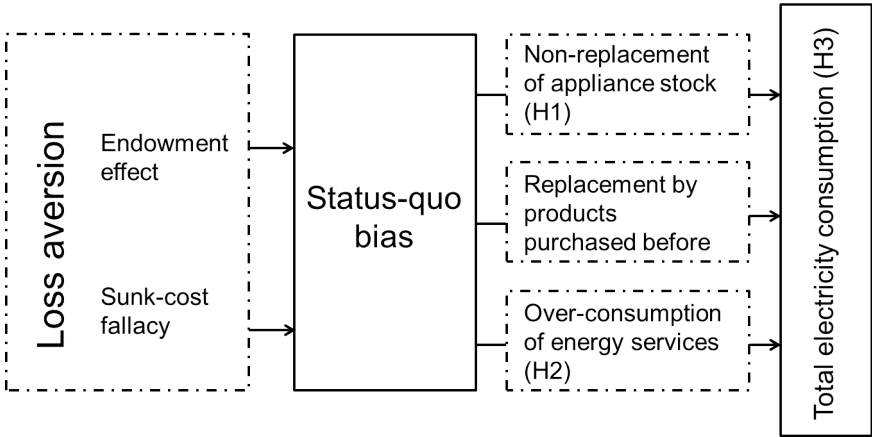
Loss aversion

Endowment effect

Sunk-cost fallacy

Status-quo bias

Non-replacement of appliance stock (H1)

Replacement by products purchased before

Over-consumption of energy services (H2)

Total electricity consumption (H3)